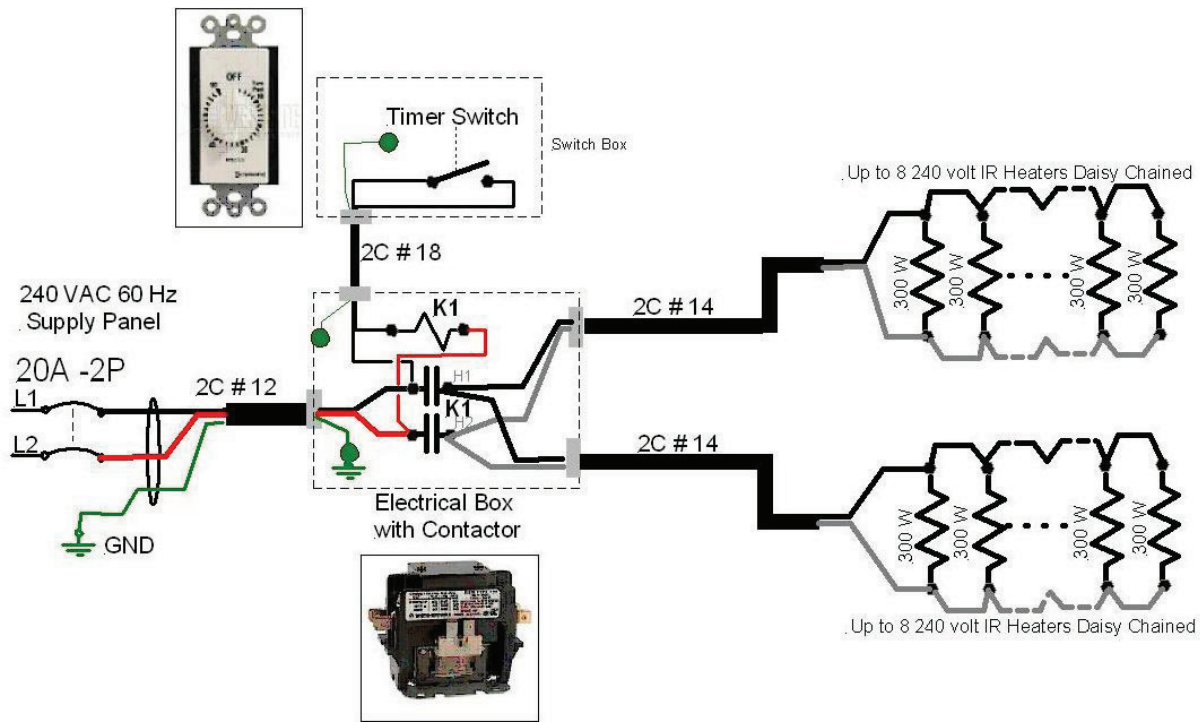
OFF

Timer Switch

Switch Box

2C # 18

Up to 8 240 volt IR Heaters Daisy Chained

300 W
300 W
300 W
300 W

240 VAC 60 Hz
Supply Panel

K1

2C # 14

20A -2P

L1

2C # 12

H1

K1

H2

L2

2C # 14

300 W
300 W
300 W
300 W

GND

Electrical Box
with Contactor

Up to 8 240 volt IR Heaters Daisy Chained